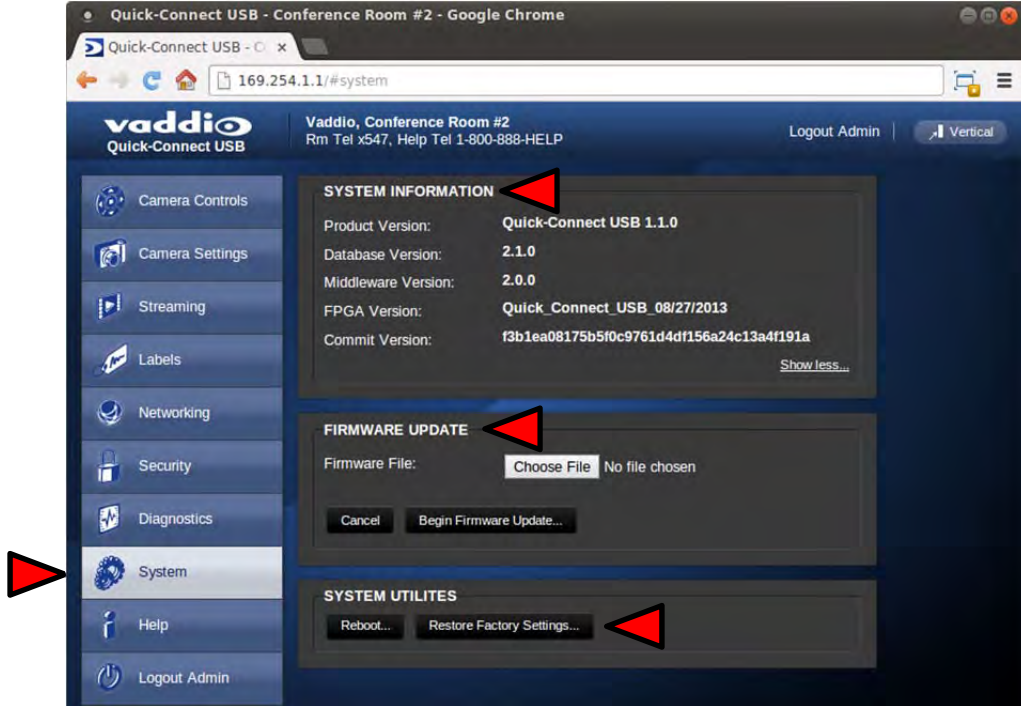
Quick-Connect USB - Conference Room #2 - Google Chrome

Quick-Connect USB - C ×

169.254.1.1/#system

vaddio
Quick-Connect USB

Vaddio, Conference Room #2
Rm Tel x547, Help Tel 1-800-888-HELP

Logout Admin

Vertical

Camera Controls

Camera Settings

Streaming

Labels

Networking

Security

Diagnostics

System

Help

Logout Admin

SYSTEM INFORMATION

| | |
|---|---|
| Product Version: | Quick-Connect USB 1.1.0 |
| Database Version: | 2.1.0 |
| Middleware Version: | 2.0.0 |
| FPGA Version: | Quick_Connect_USB_08/27/2013 |
| Commit Version: | f3b1ea08175b5f0c9761d4df156a24c13a4f191a |

Show less...

FIRMWARE UPDATE

Firmware File: Choose File No file chosen

Cancel Begin Firmware Update...

SYSTEM UTILITES

Reboot... Restore Factory Settings...